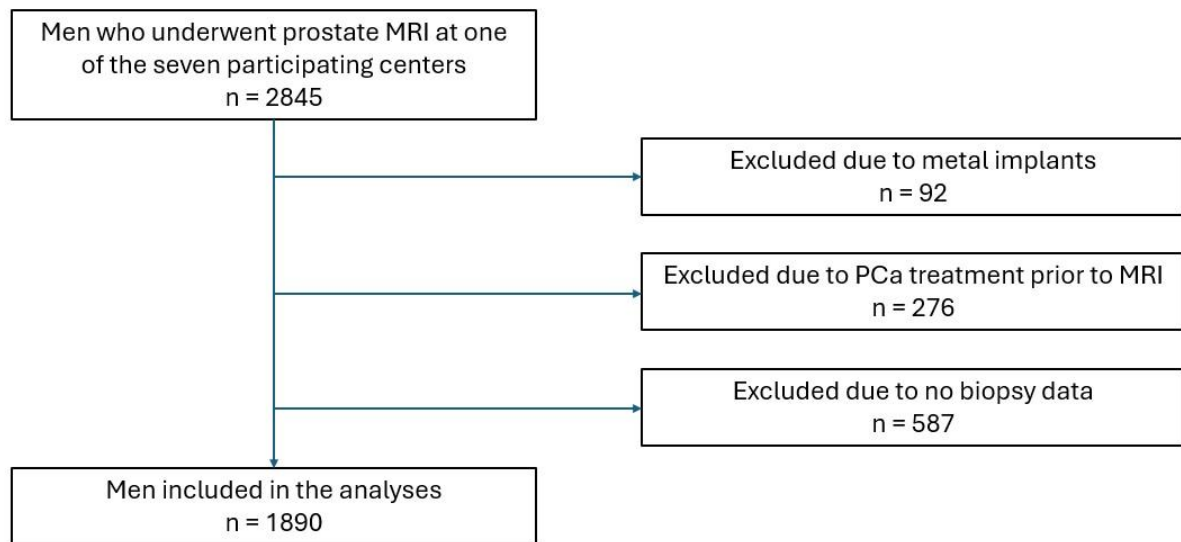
Men who underwent prostate MRI at one of the seven participating centers
n = 2845

Excluded due to metal implants
n = 92

Excluded due to PCa treatment prior to MRI
n = 276

Excluded due to no biopsy data
n = 587

Men included in the analyses
n = 1890